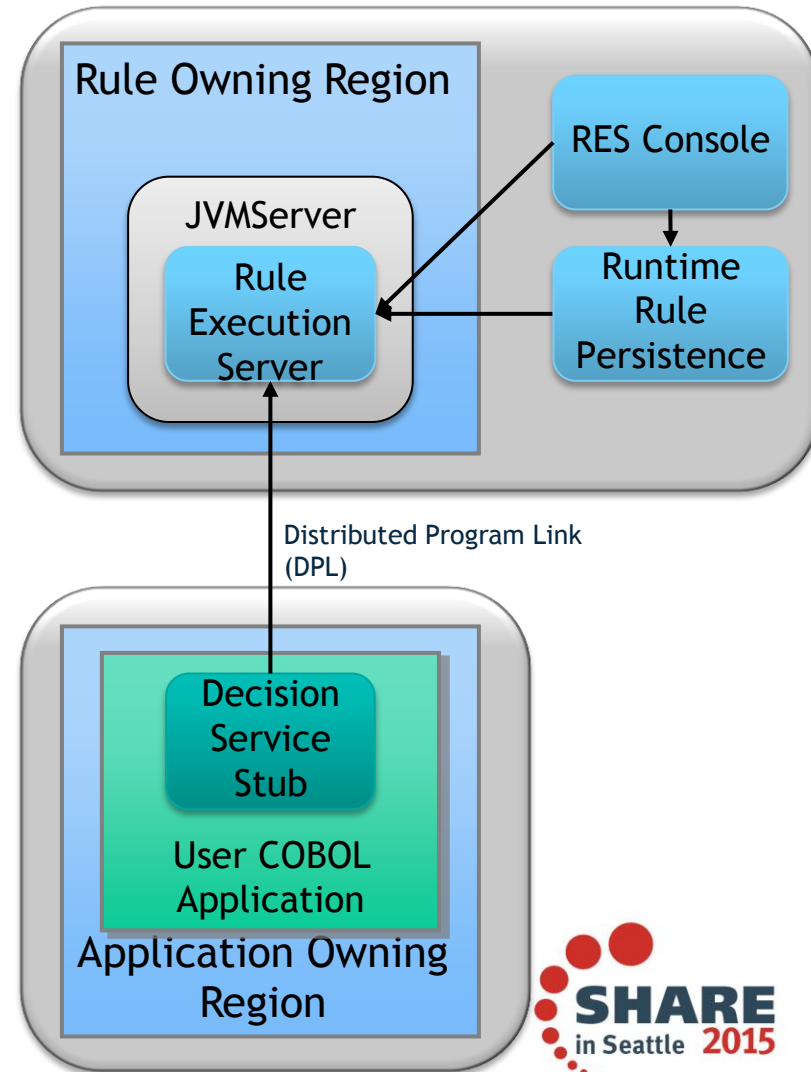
Rule Owning Region

RES Console

JVMServer

Rule Execution Server

Runtime Rule Persistence

Distributed Program Link (DPL)

Decision Service Stub

User COBOL Application

Application Owning Region

SHARE in Seattle 2015